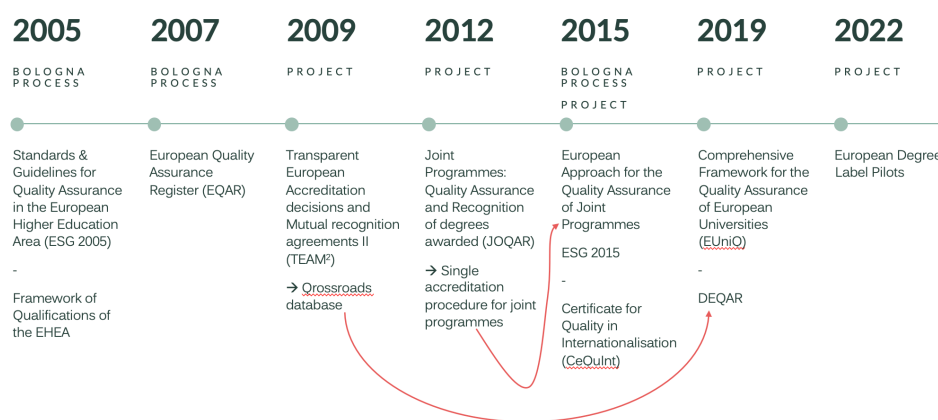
2005

BOLOGNA PROCESS

Standards & Guidelines for Quality Assurance in the European Higher Education Area (ESG 2005)

-

Framework of Qualifications of the EHEA

2007

BOLOGNA PROCESS

European Quality Assurance Register (EQAR)

2009

PROJECT

Transparent European Accreditation decisions and Mutual recognition agreements II (TEAM²)

→ Qrossroads database

2012

PROJECT

Joint Programmes: Quality Assurance and Recognition of degrees awarded (JOQAR)

→ Single accreditation procedure for joint programmes

2015

BOLOGNA PROCESS

PROJECT

European Approach for the Quality Assurance of Joint Programmes

ESG 2015

-

Certificate for Quality in Internationalisation (CeQuInt)

2019

PROJECT

Comprehensive Framework for the Quality Assurance of European Universities (EUniQ)

-

DEQAR

2022

PROJECT

European Degree Label Pilots